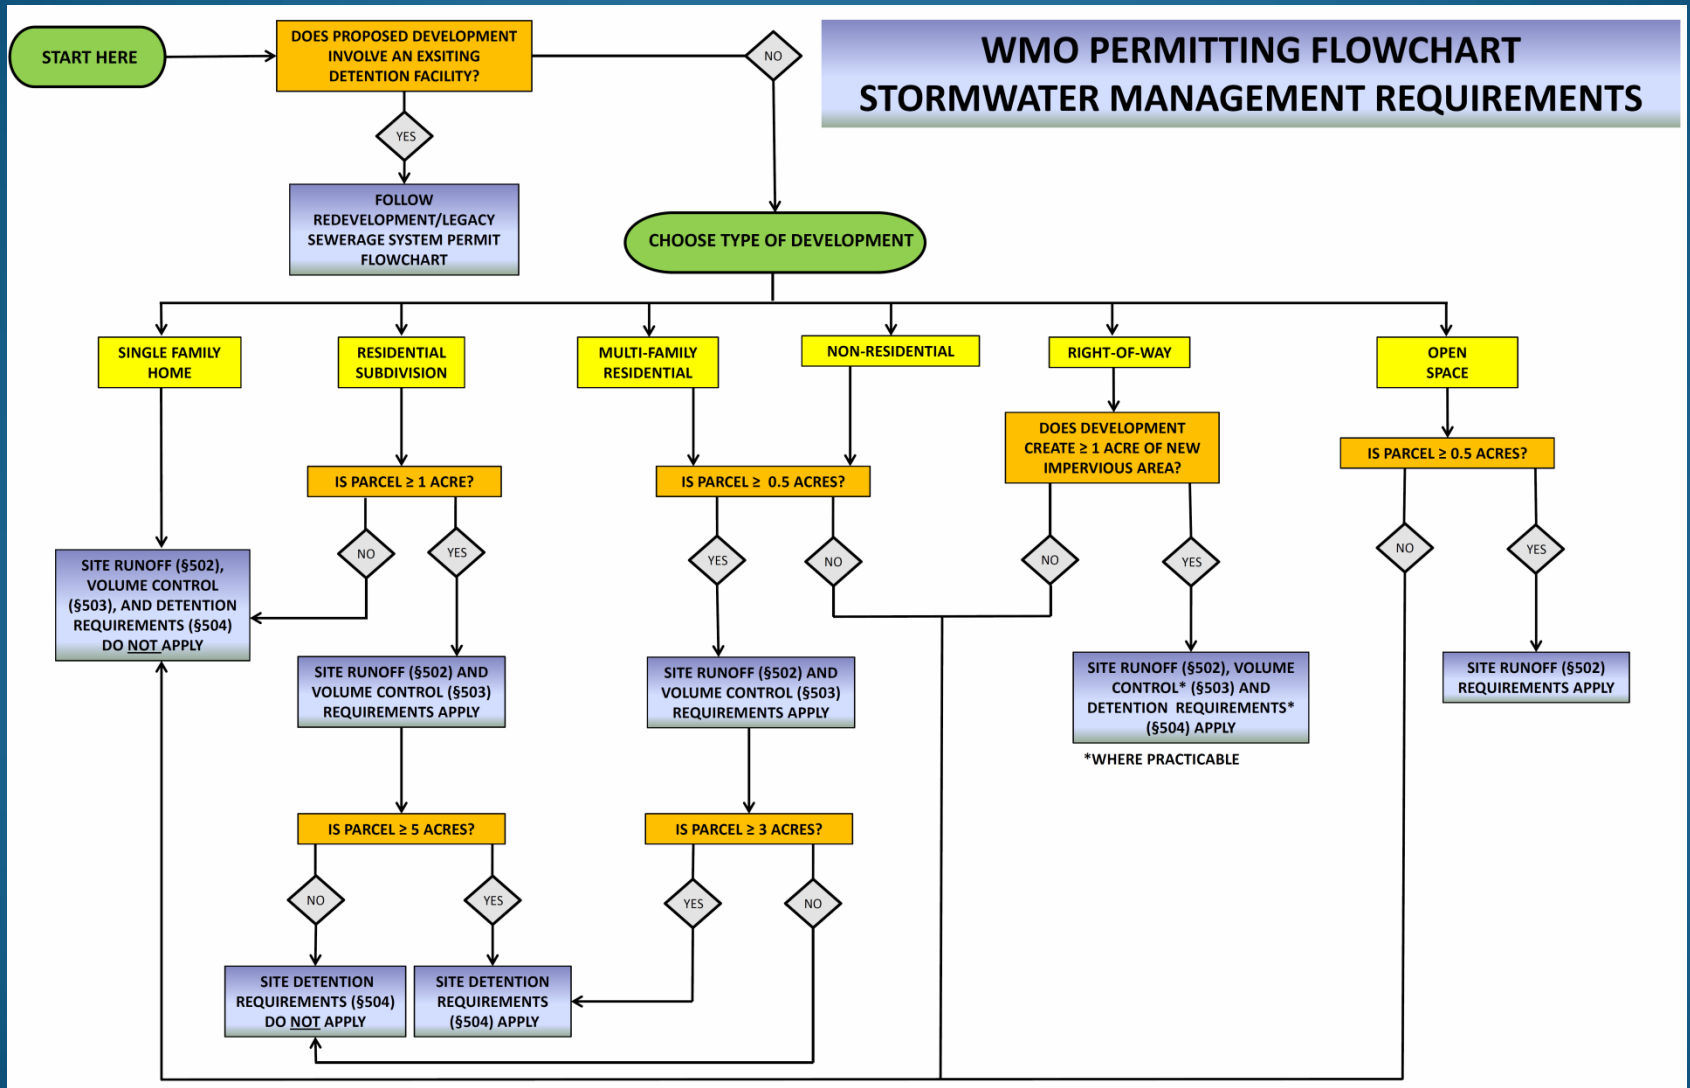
WMO PERMITTING FLOWCHART
STORMWATER MANAGEMENT REQUIREMENTS

START HERE

DOES PROPOSED DEVELOPMENT INVOLVE AN EXSITING DETENTION FACILITY?

NO

YES

FOLLOW REDEVELOPMENT/LEGACY SEWERAGE SYSTEM PERMIT FLOWCHART

CHOOSE TYPE OF DEVELOPMENT

SINGLE FAMILY HOME

RESIDENTIAL SUBDIVISION

MULTI-FAMILY RESIDENTIAL

NON-RESIDENTIAL

RIGHT-OF-WAY

OPEN SPACE

IS PARCEL ≥ 1 ACRE?

IS PARCEL ≥ 0.5 ACRES?

DOES DEVELOPMENT CREATE ≥ 1 ACRE OF NEW IMPERVIOUS AREA?

IS PARCEL ≥ 0.5 ACRES?

NO

YES

YES

NO

NO

YES

NO

YES

SITE RUNOFF (§502), VOLUME CONTROL (§503), AND DETENTION REQUIREMENTS (§504) DO NOT APPLY

SITE RUNOFF (§502) AND VOLUME CONTROL (§503) REQUIREMENTS APPLY

SITE RUNOFF (§502) AND VOLUME CONTROL (§503) REQUIREMENTS APPLY

SITE RUNOFF (§502), VOLUME CONTROL* (§503) AND DETENTION REQUIREMENTS* (§504) APPLY

*WHERE PRACTICABLE

SITE RUNOFF (§502) REQUIREMENTS APPLY

IS PARCEL ≥ 5 ACRES?

IS PARCEL ≥ 3 ACRES?

NO

YES

YES

NO

SITE DETENTION REQUIREMENTS (§504) DO NOT APPLY

SITE DETENTION REQUIREMENTS (§504) APPLY